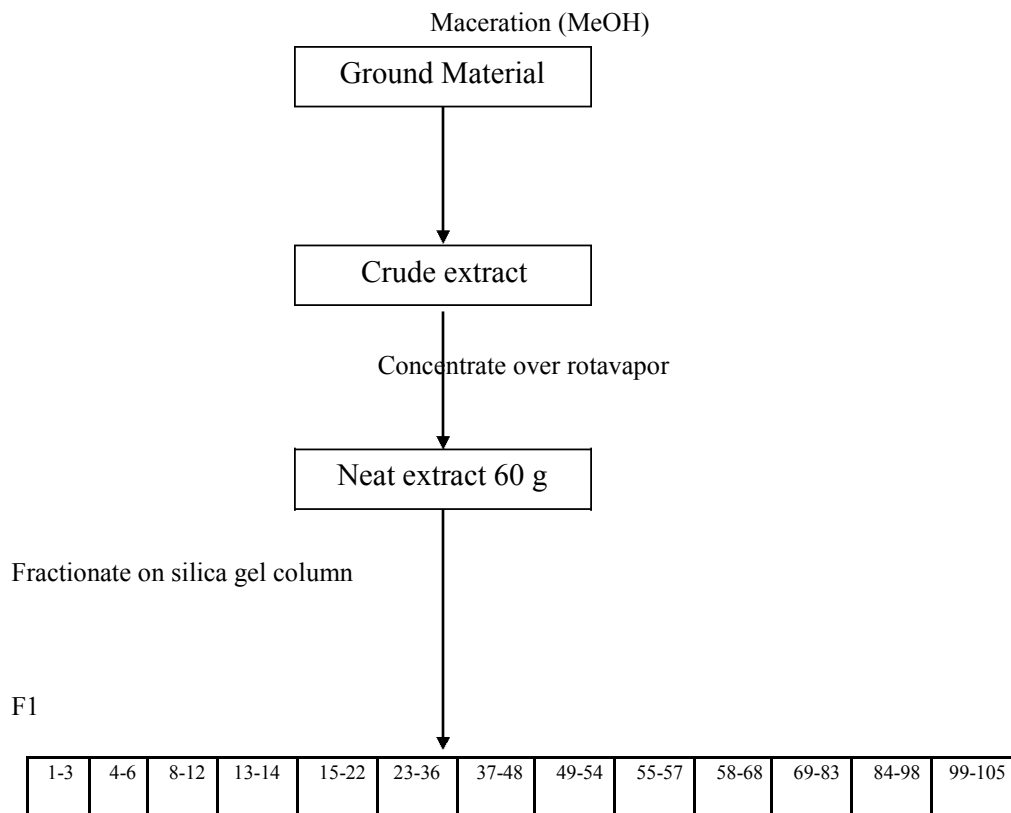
Maceration (MeOH)

Ground Material

Crude extract

Concentrate over rotavapor

Neat extract 60 g

Fractionate on silica gel column

F1

| 1-3 | 4-6 | 8-12 | 13-14 | 15-22 | 23-36 | 37-48 | 49-54 | 55-57 | 58-68 | 69-83 | 84-98 | 99-105 |
|---|---|---|---|---|---|---|---|---|---|---|---|---|